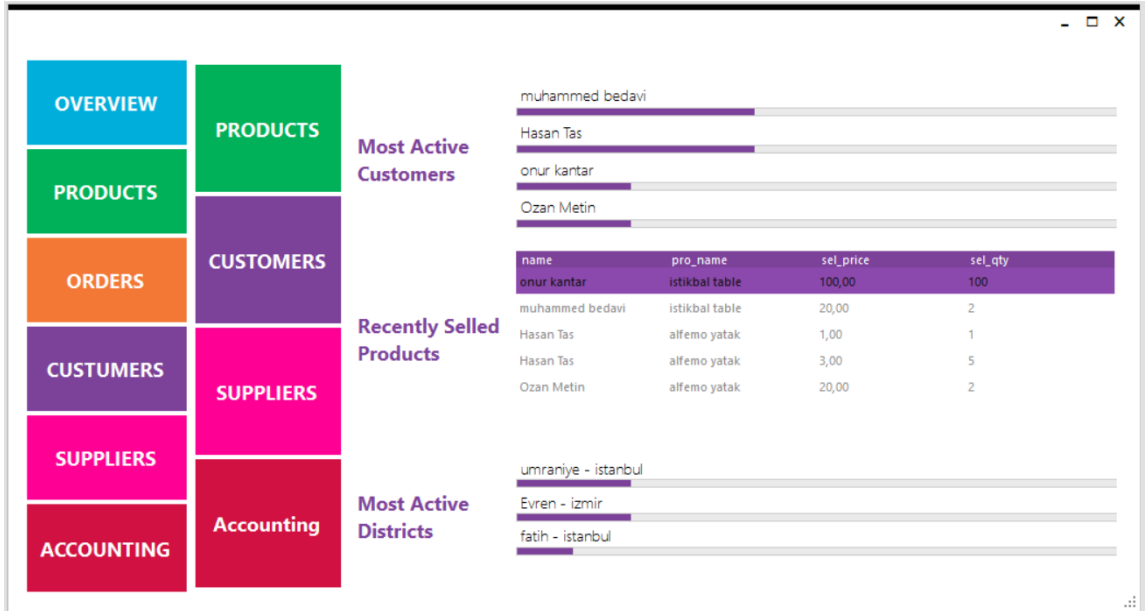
– ☐ ✕

OVERVIEW

PRODUCTS

ORDERS

CUSTUMERS

SUPPLIERS

ACCOUNTING

PRODUCTS

CUSTOMERS

SUPPLIERS

Accounting

Most Active Customers

muhammed bedavi

Hasan Tas

onur kantar

Ozan Metin

Recently Selled Products

| name | pro_name | sel_price | sel_qty |
|---|---|---|---|
| onur kantar | istikbal table | 100,00 | 100 |
| muhammed bedavi | istikbal table | 20,00 | 2 |
| Hasan Tas | alfemo yatak | 1,00 | 1 |
| Hasan Tas | alfemo yatak | 3,00 | 5 |
| Ozan Metin | alfemo yatak | 20,00 | 2 |

Most Active Districts

umraniye - istanbul

Evren - izmir

fatih - istanbul